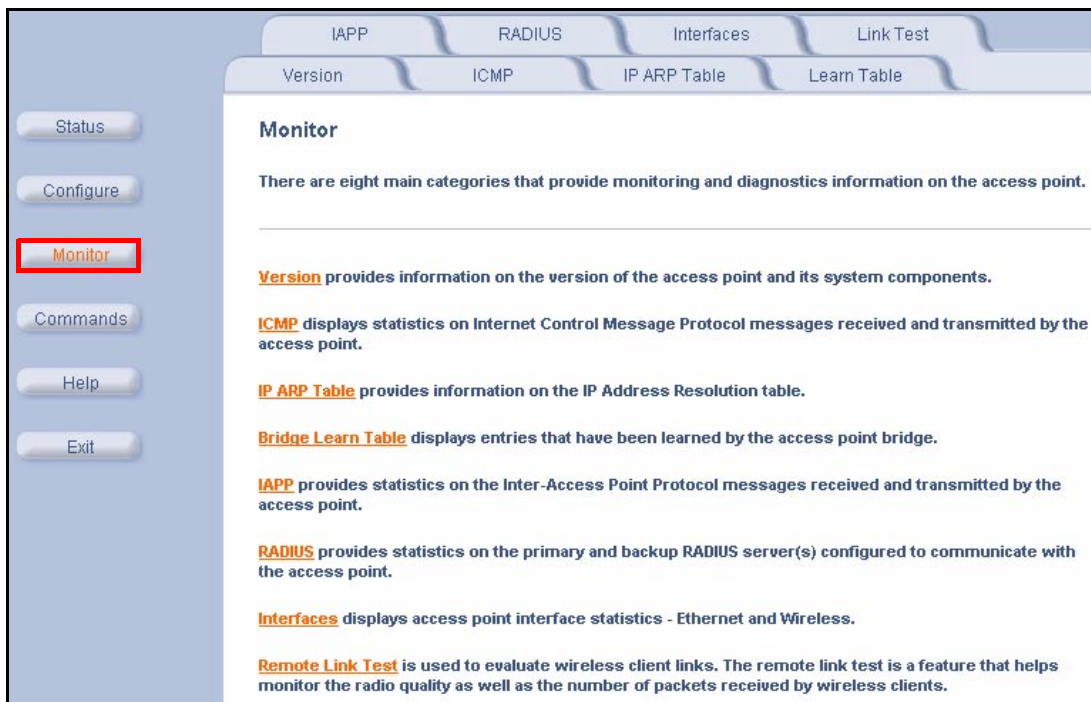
IAPP RADIUS Interfaces Link Test

Version ICMP IP ARP Table Learn Table

Status

Configure

Monitor

Commands

Help

Exit

Monitor

There are eight main categories that provide monitoring and diagnostics information on the access point.

Version provides information on the version of the access point and its system components.

ICMP displays statistics on Internet Control Message Protocol messages received and transmitted by the access point.

IP ARP Table provides information on the IP Address Resolution table.

Bridge Learn Table displays entries that have been learned by the access point bridge.

IAPP provides statistics on the Inter-Access Point Protocol messages received and transmitted by the access point.

RADIUS provides statistics on the primary and backup RADIUS server(s) configured to communicate with the access point.

Interfaces displays access point interface statistics - Ethernet and Wireless.

Remote Link Test is used to evaluate wireless client links. The remote link test is a feature that helps monitor the radio quality as well as the number of packets received by wireless clients.